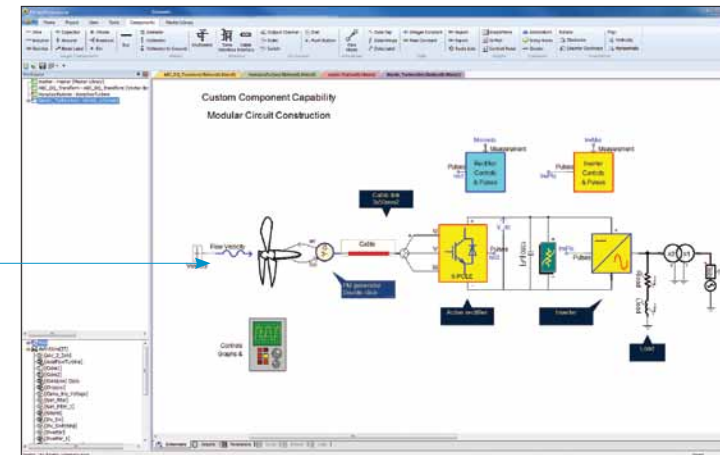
Custom Component Capability

Modular Circuit Construction

Cable

Flow Velocity

Cable line

PM generator

Rectifier Controls & Pulses

Inverter Controls & Pulses

Measurement

Pulses

Active rectifier

Inverter

Load

Controls Graphs &